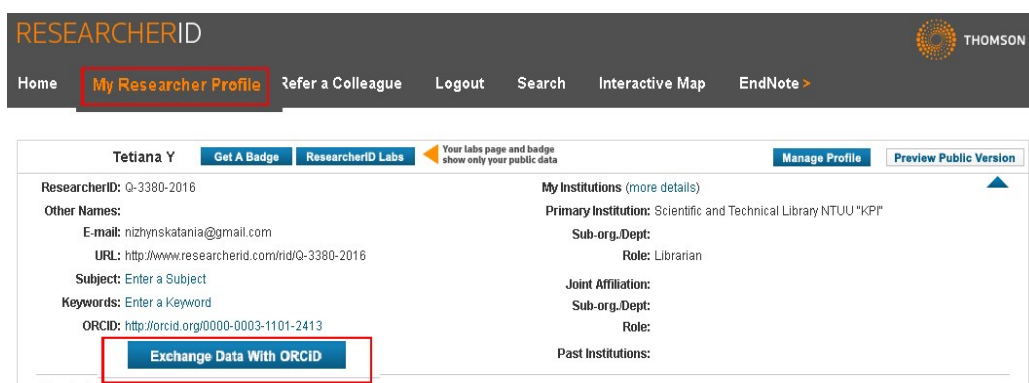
RESEARCHERID

THOMSON

Home  My Researcher Profile  Refer a Colleague  Logout  Search  Interactive Map  EndNote >

Tetiana Y  Get A Badge  ResearcherID Labs  Your labs page and badge show only your public data  Manage Profile  Preview Public Version

ResearcherID: Q-3380-2016
Other Names:
E-mail: nizhynskatania@gmail.com
URL: http://www.researcherid.com/rid/Q-3380-2016
Subject: Enter a Subject
Keywords: Enter a Keyword
ORCID: http://orcid.org/0000-0003-1101-2413

Exchange Data With ORCID

My Institutions (more details)
Primary Institution: Scientific and Technical Library NTUU "KPI"
Sub-org./Dept:
Role: Librarian
Joint Affiliation:
Sub-org./Dept:
Role:
Past Institutions: